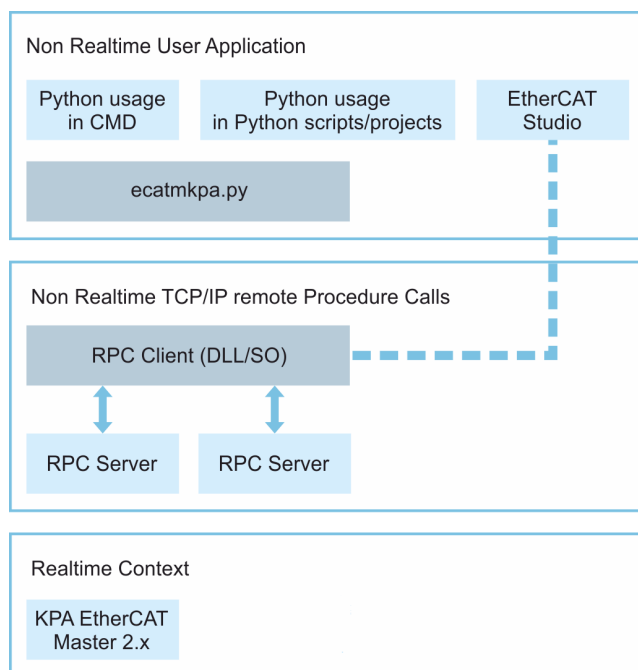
Non Realtime User Application

Python usage in CMD

Python usage in Python scripts/projects

EtherCAT Studio

ecatmkpa.py

Non Realtime TCP/IP remote Procedure Calls

RPC Client (DLL/SO)

RPC Server

RPC Server

Realtime Context

KPA EtherCAT Master 2.x